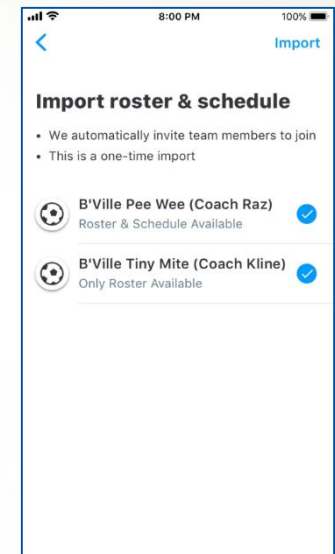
8:00 PM
100%
<
Import

Import roster & schedule

• We automatically invite team members to join
• This is a one-time import

B'Ville Pee Wee (Coach Raz)
Roster & Schedule Available

B'Ville Tiny Mite (Coach Kline)
Only Roster Available